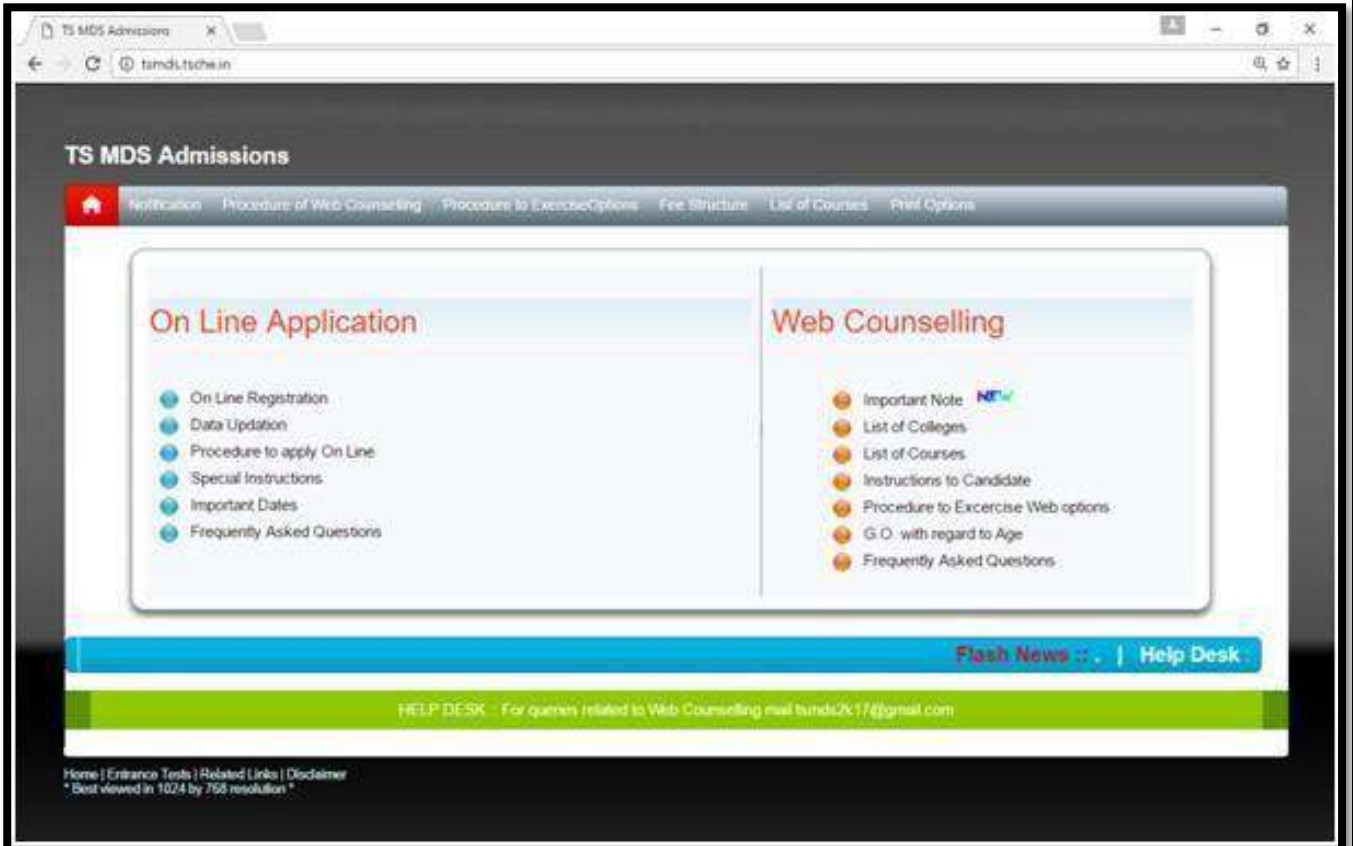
TS MDS Admissions ×

tsmds.tsche.in

TS MDS Admissions

Notification Procedure of Web Counseling Procedure to ExerciseOptions Fee Structure List of Courses Print Options

On Line Application

On Line Registration
Data Updation
Procedure to apply On Line
Special Instructions
Important Dates
Frequently Asked Questions

Web Counselling

Important Note NEW
List of Colleges
List of Courses
Instructions to Candidate
Procedure to Excercise Web options
G.O. with regard to Age
Frequently Asked Questions

Flash News :: . | Help Desk :

HELP DESK : For queries related to Web Counselling mail tsmds2k17@gmail.com

Home | Entrance Tests | Related Links | Disclaimer
* Best viewed in 1024 by 768 resolution *